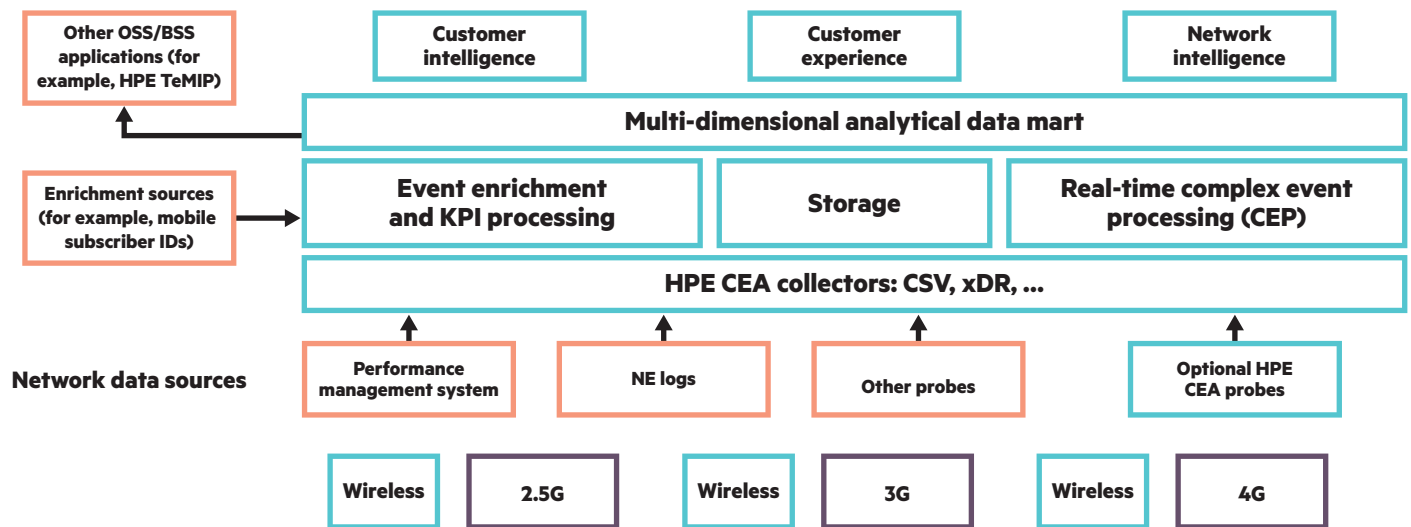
Other OSS/BSS applications (for example, HPE TeMIP)

Customer intelligence

Customer experience

Network intelligence

Multi-dimensional analytical data mart

Enrichment sources (for example, mobile subscriber IDs)

Event enrichment and KPI processing

Storage

Real-time complex event processing (CEP)

HPE CEA collectors: CSV, xDR, ...

Network data sources

Performance management system

NE logs

Other probes

Optional HPE CEA probes

Wireless

2.5G

Wireless

3G

Wireless

4G